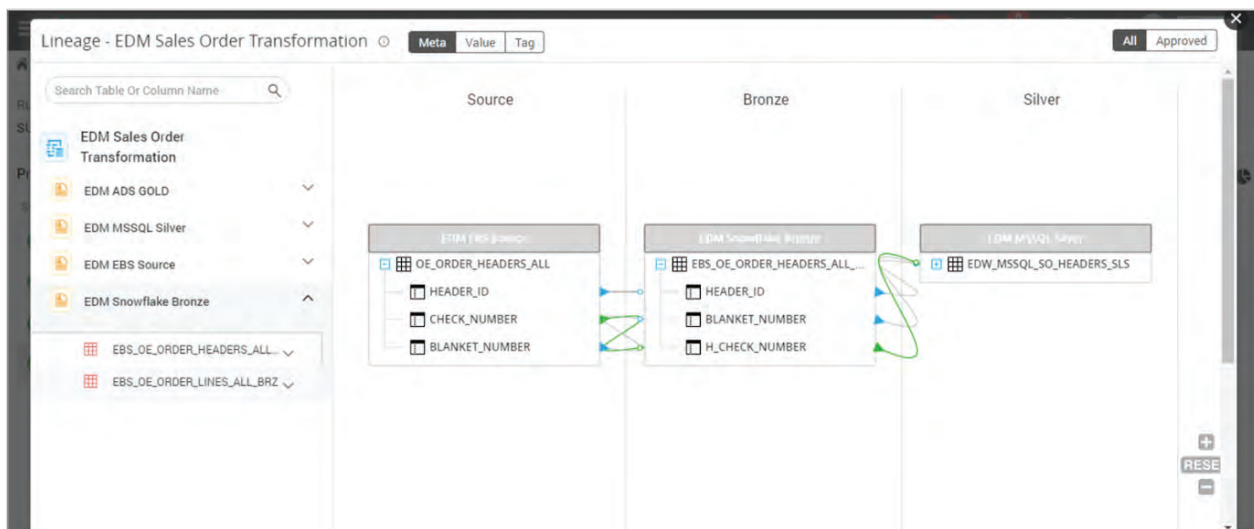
Lineage - EDM Sales Order Transformation

Meta Value Tag

All Approved

Search Table Or Column Name

EDM Sales Order Transformation

EDM ADS GOLD

EDM MSSQL Silver

EDM EBS Source

EDM Snowflake Bronze

EBS_OE_ORDER_HEADERS_ALL...

EBS_OE_ORDER_LINES_ALL_BRZ

Source

Bronze

Silver

EDM EBS Source

OE_ORDER_HEADERS_ALL

HEADER_ID

CHECK_NUMBER

BLANKET_NUMBER

EDM Snowflake Bronze

EBS_OE_ORDER_HEADERS_ALL_...

HEADER_ID

BLANKET_NUMBER

H_CHECK_NUMBER

EDM MSSQL Silver

EDW_MSSQL_SO_HEADERS_SLS

RESE